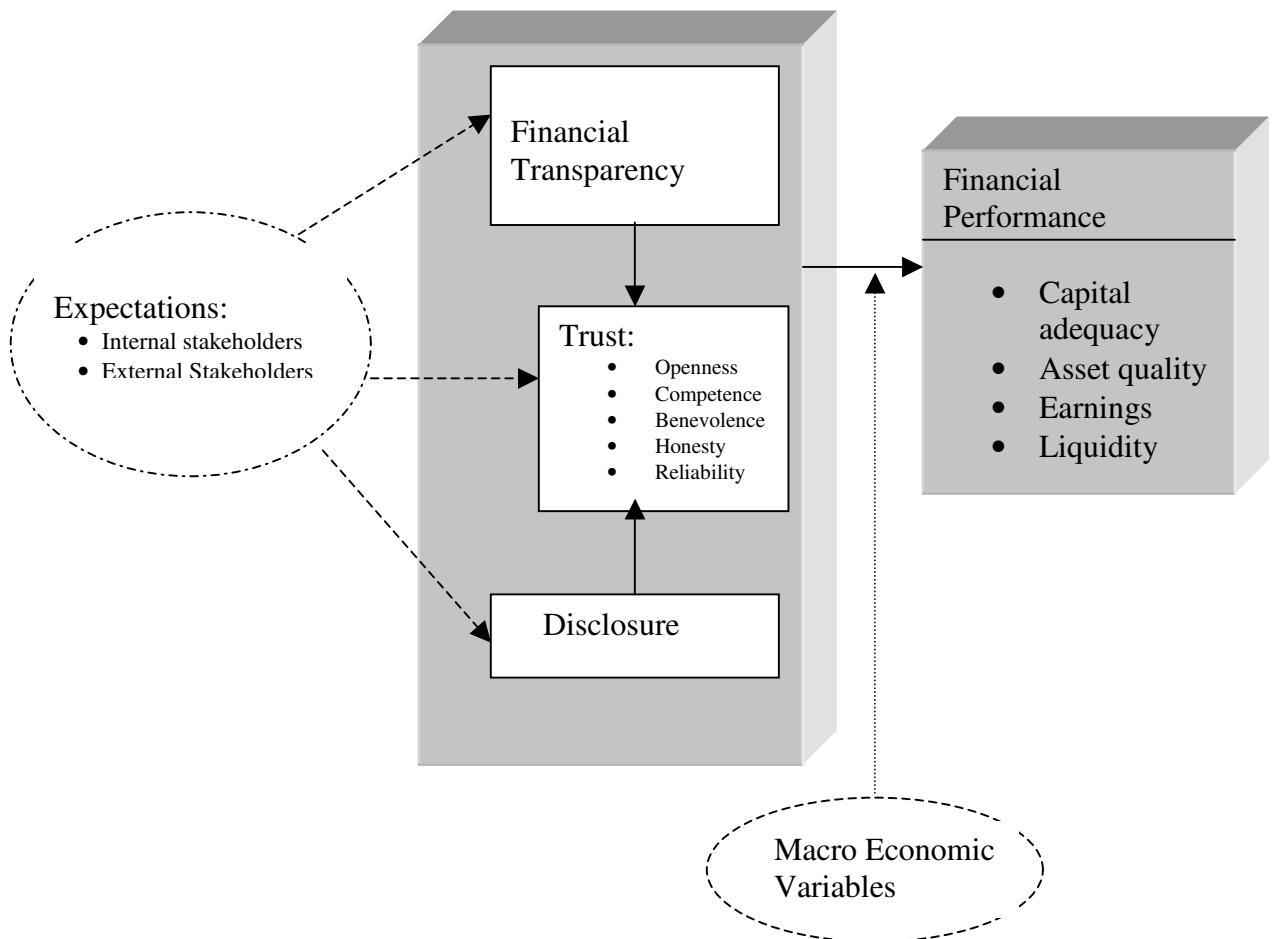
Financial Transparency

Expectations:
- Internal stakeholders
- External Stakeholders

Trust:
- Openness
- Competence
- Benevolence
- Honesty
- Reliability

Disclosure

Financial Performance

- Capital adequacy
- Asset quality
- Earnings
- Liquidity

Macro Economic Variables